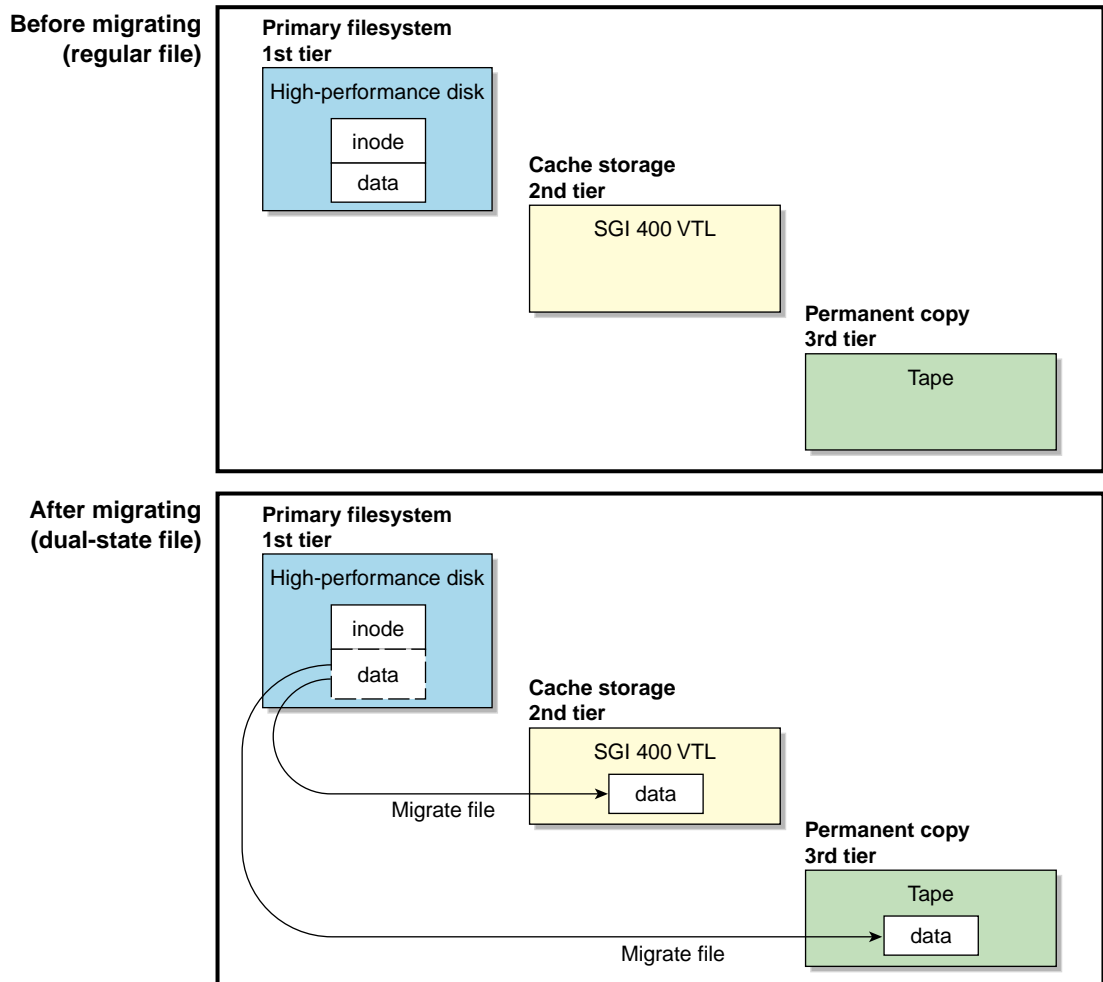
Before migrating (regular file)

Primary filesystem
1st tier

High-performance disk

inode

data

Cache storage
2nd tier

SGI 400 VTL

Permanent copy
3rd tier

Tape

After migrating (dual-state file)

Primary filesystem
1st tier

High-performance disk

inode

data

Cache storage
2nd tier

SGI 400 VTL

data

Migrate file

Permanent copy
3rd tier

Tape

data

Migrate file